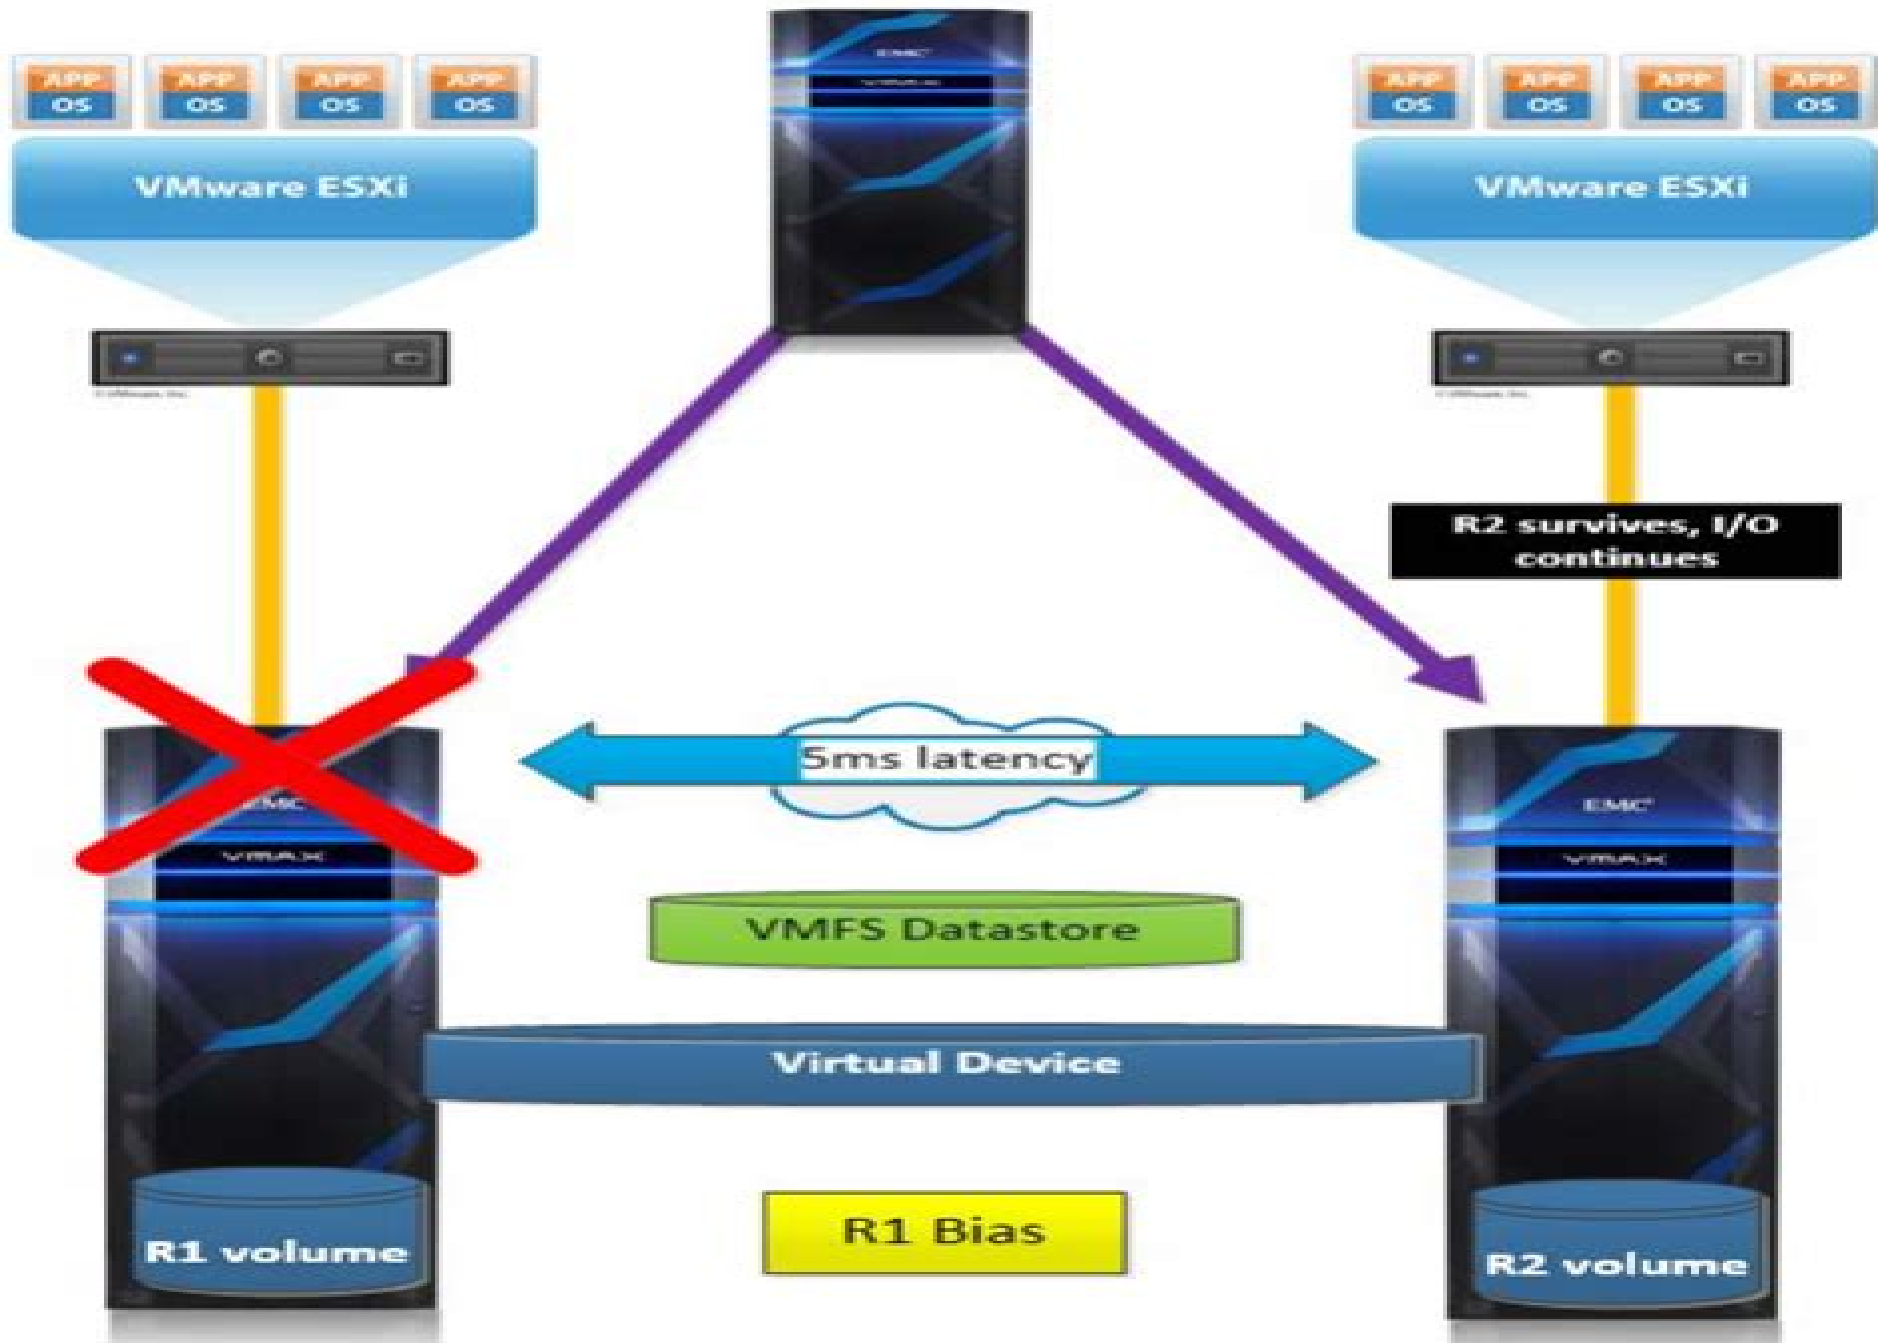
APP
OS
APP
OS
APP
OS
APP
OS

VMware ESXi

EMC
VMAX

APP
OS
APP
OS
APP
OS
APP
OS

VMware ESXi

R2 survives, I/O continues

EMC
VMAX

5ms latency

EMC
VMAX

VMFS Datastore

Virtual Device

R1 volume

R1 Bias

R2 volume